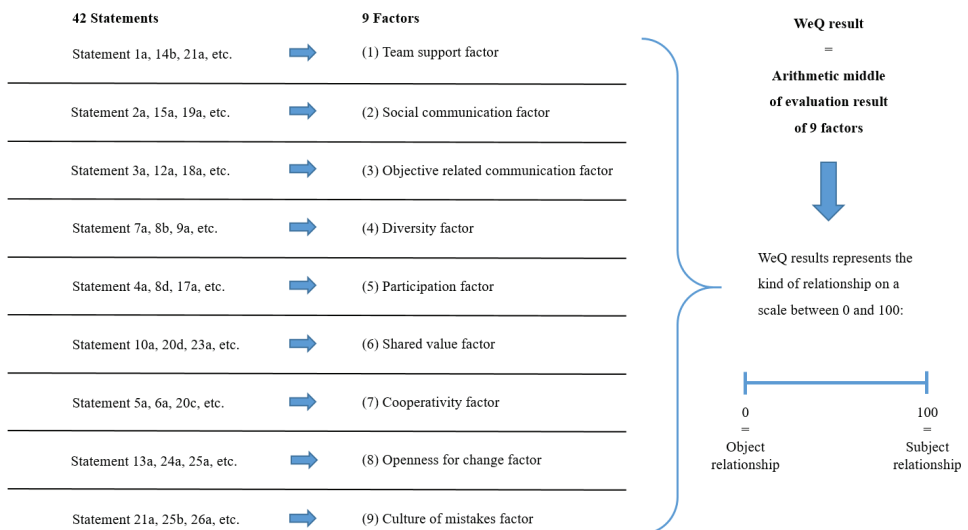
42 Statements

9 Factors

Statement 1a, 14b, 21a, etc.

(1) Team support factor

Statement 2a, 15a, 19a, etc.

(2) Social communication factor

Statement 3a, 12a, 18a, etc.

(3) Objective related communication factor

Statement 7a, 8b, 9a, etc.

(4) Diversity factor

Statement 4a, 8d, 17a, etc.

(5) Participation factor

Statement 10a, 20d, 23a, etc.

(6) Shared value factor

Statement 5a, 6a, 20c, etc.

(7) Cooperativity factor

Statement 13a, 24a, 25a, etc.

(8) Openness for change factor

Statement 21a, 25b, 26a, etc.

(9) Culture of mistakes factor

WeQ result
=
Arithmetic middle of evaluation result of 9 factors

WeQ results represents the kind of relationship on a scale between 0 and 100:

0
=
Object relationship

100
=
Subject relationship